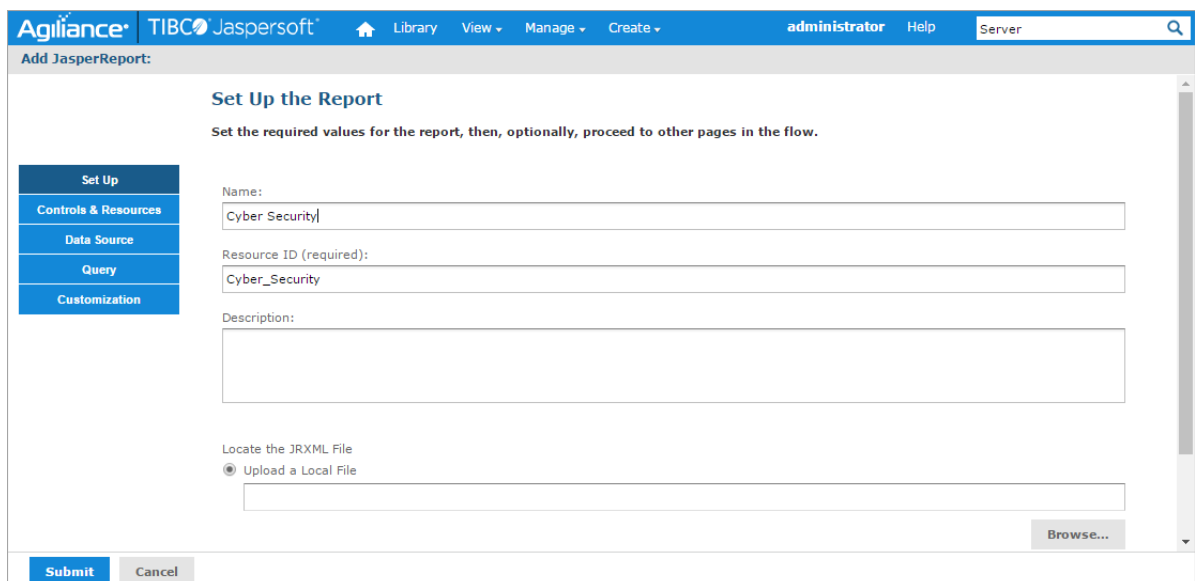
Agiliance TIBCO Jaspersoft Library View Manage Create administrator Help Server

Add JasperReport:

Set Up the Report

Set the required values for the report, then, optionally, proceed to other pages in the flow.

Set Up
Controls & Resources
Data Source
Query
Customization

Name:
Cyber Security

Resource ID (required):
Cyber_Security

Description:

Locate the JRXML File
Upload a Local File

Browse...

Submit Cancel